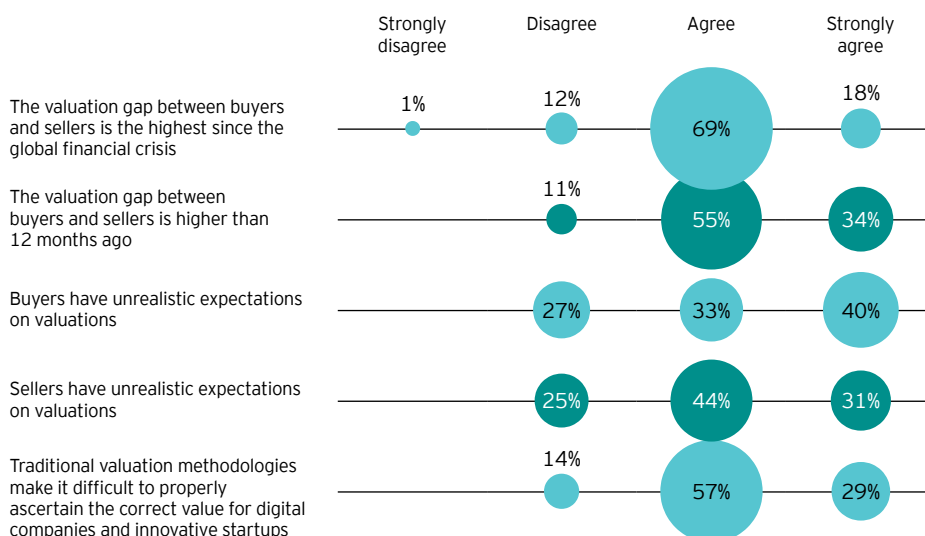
| | Strongly disagree | Disagree | Agree | Strongly agree |
|---|---|---|---|---|
| The valuation gap between buyers and sellers is the highest since the global financial crisis | 1% | 12% | 69% | 18% |
| The valuation gap between buyers and sellers is higher than 12 months ago | | 11% | 55% | 34% |
| Buyers have unrealistic expectations on valuations | | 27% | 33% | 40% |
| Sellers have unrealistic expectations on valuations | | 25% | 44% | 31% |
| Traditional valuation methodologies make it difficult to properly ascertain the correct value for digital companies and innovative startups | | 14% | 57% | 29% |